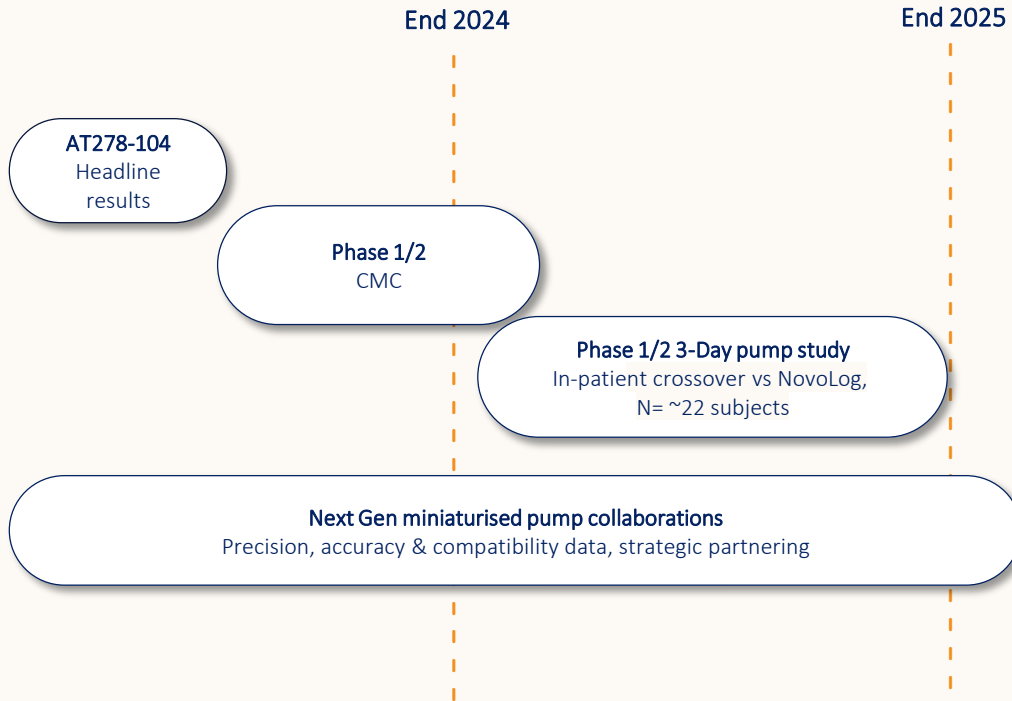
End 2024

End 2025

AT278-104
Headline results

Phase 1/2
CMC

Phase 1/2 3-Day pump study
In-patient crossover vs NovoLog, N= ~22 subjects

Next Gen miniaturised pump collaborations
Precision, accuracy & compatibility data, strategic partnering